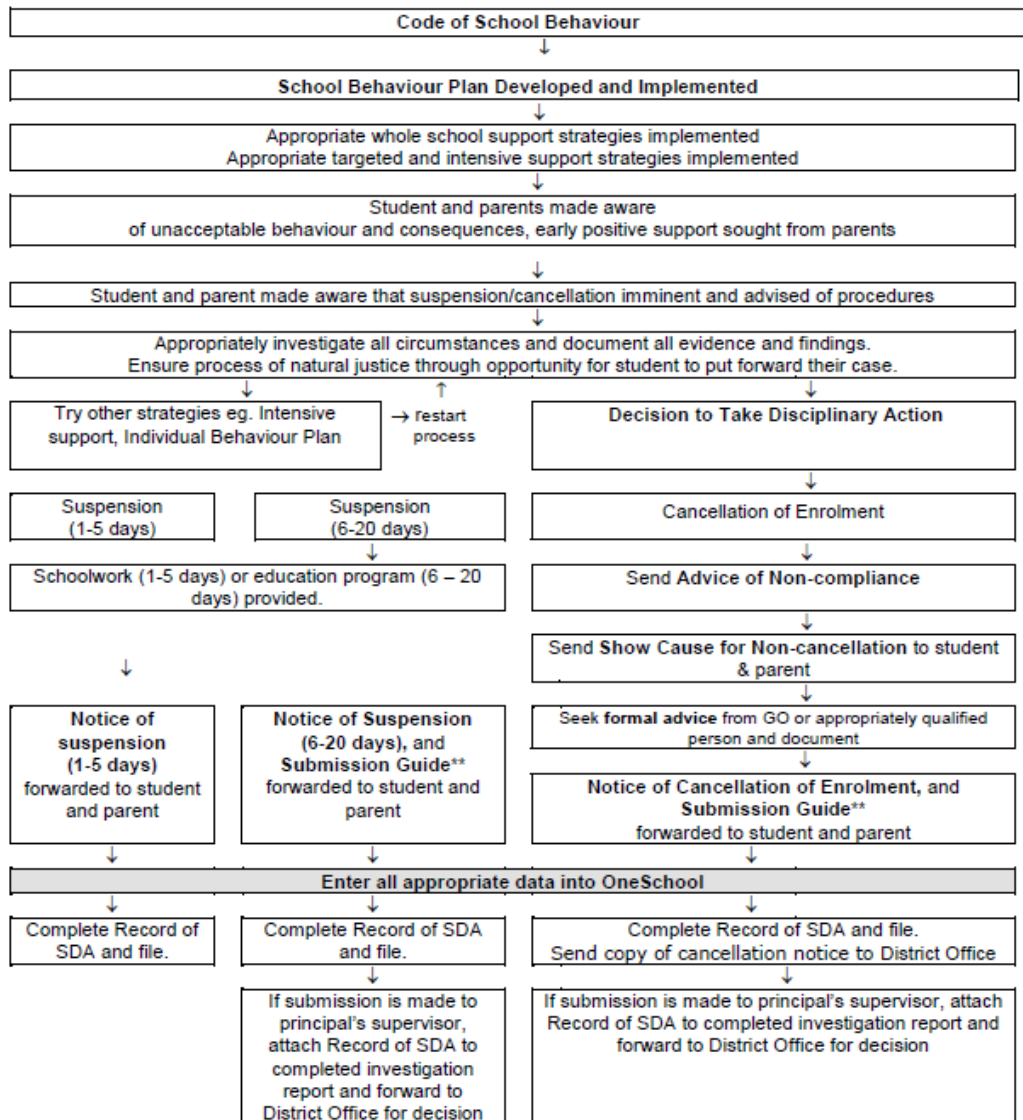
Code of School Behaviour

↓

School Behaviour Plan Developed and Implemented

↓

Appropriate whole school support strategies implemented
Appropriate targeted and intensive support strategies implemented

↓

Student and parents made aware of unacceptable behaviour and consequences, early positive support sought from parents

↓

Student and parent made aware that suspension/cancellation imminent and advised of procedures

↓

Appropriately investigate all circumstances and document all evidence and findings.
Ensure process of natural justice through opportunity for student to put forward their case.

↓ ↑ ↓

Try other strategies eg. Intensive support, Individual Behaviour Plan

→ restart process

Decision to Take Disciplinary Action

↓

Suspension (1-5 days)

Suspension (6-20 days)

↓

Schoolwork (1-5 days) or education program (6 – 20 days) provided.

Cancellation of Enrolment

↓

Send Advice of Non-compliance

↓

Send Show Cause for Non-cancellation to student & parent

↓

↓

Seek formal advice from GO or appropriately qualified person and document

↓

Notice of suspension (1-5 days) forwarded to student and parent

Notice of Suspension (6-20 days), and Submission Guide** forwarded to student and parent

Notice of Cancellation of Enrolment, and Submission Guide** forwarded to student and parent

↓ ↓ ↓

Enter all appropriate data into OneSchool

↓ ↓ ↓

Complete Record of SDA and file.

Complete Record of SDA and file.

↓

If submission is made to principal's supervisor, attach Record of SDA to completed investigation report and forward to District Office for decision

Complete Record of SDA and file.
Send copy of cancellation notice to District Office

↓

If submission is made to principal's supervisor, attach Record of SDA to completed investigation report and forward to District Office for decision